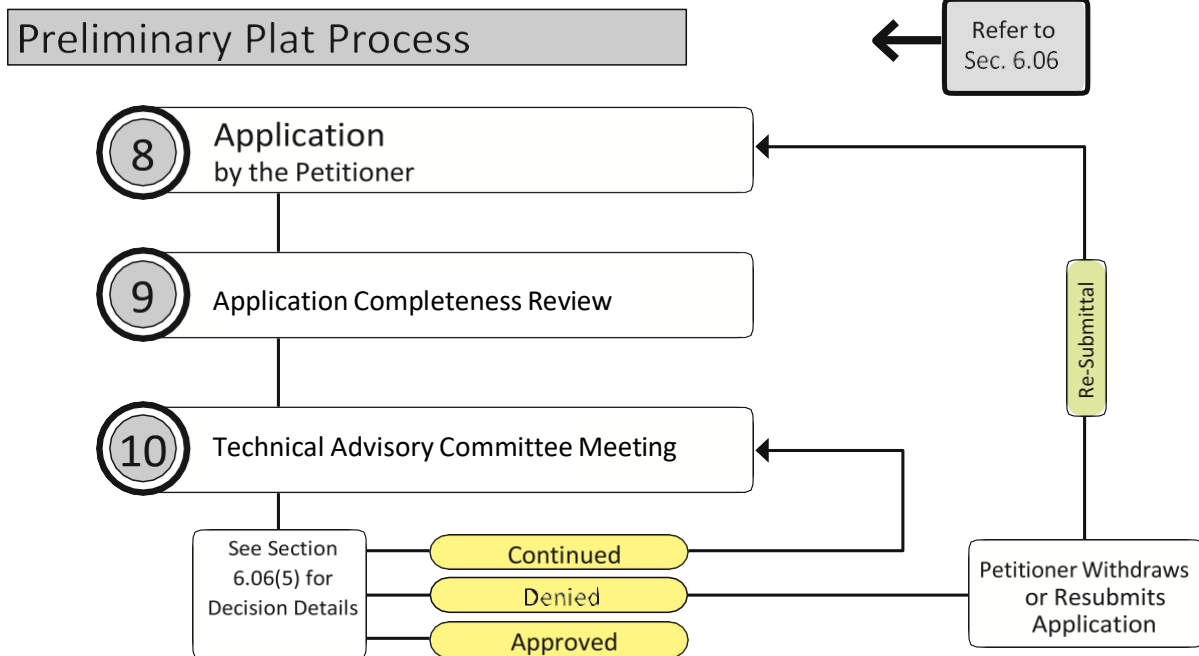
Preliminary Plat Process

Refer to Sec. 6.06

8 Application by the Petitioner

9 Application Completeness Review

10 Technical Advisory Committee Meeting

Re-Submittal

See Section 6.06(5) for Decision Details

Continued

Denied

Approved

Petitioner Withdraws or Resubmits Application